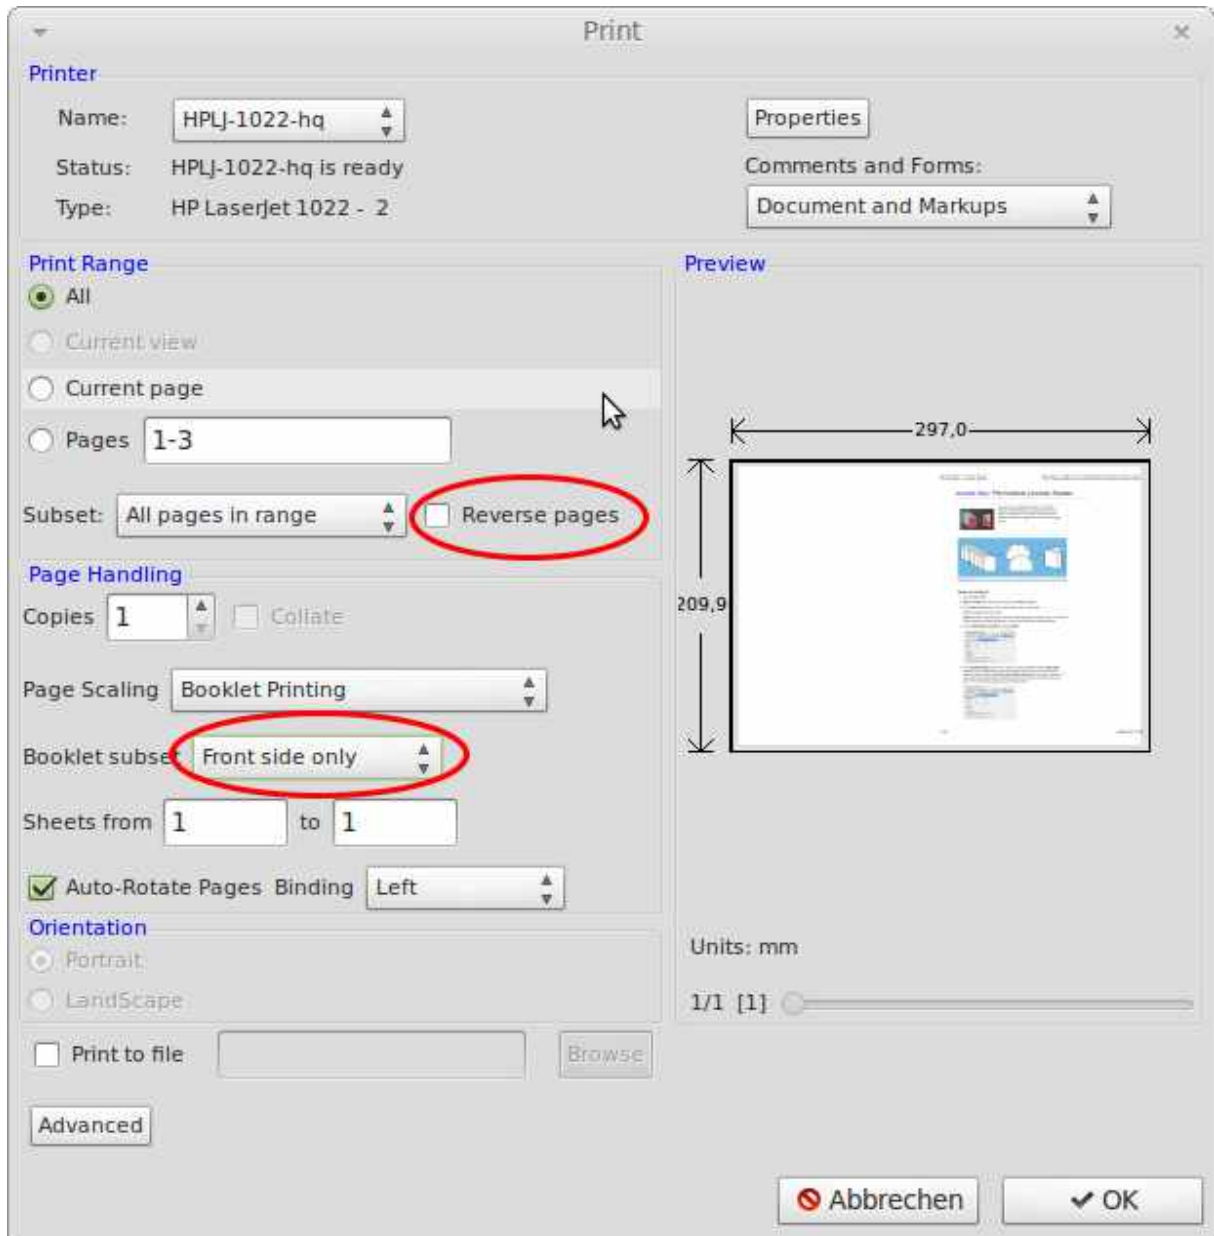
Print

Printer

Name: HPLJ-1022-hq

Status: HPLJ-1022-hq is ready

Type: HP LaserJet 1022 - 2

Properties

Comments and Forms:

Document and Markups

Print Range

All

Current view

Current page

Pages 1-3

Subset: All pages in range

Reverse pages

Page Handling

Copies 1

Collate

Page Scaling Booklet Printing

Booklet subset Front side only

Sheets from 1 to 1

Auto-Rotate Pages Binding Left

Orientation

Portrait

LandScape

Preview

297,0

209,9

Units: mm

1/1 [1]

Print to file

Browse

Advanced

Abbrechen

OK